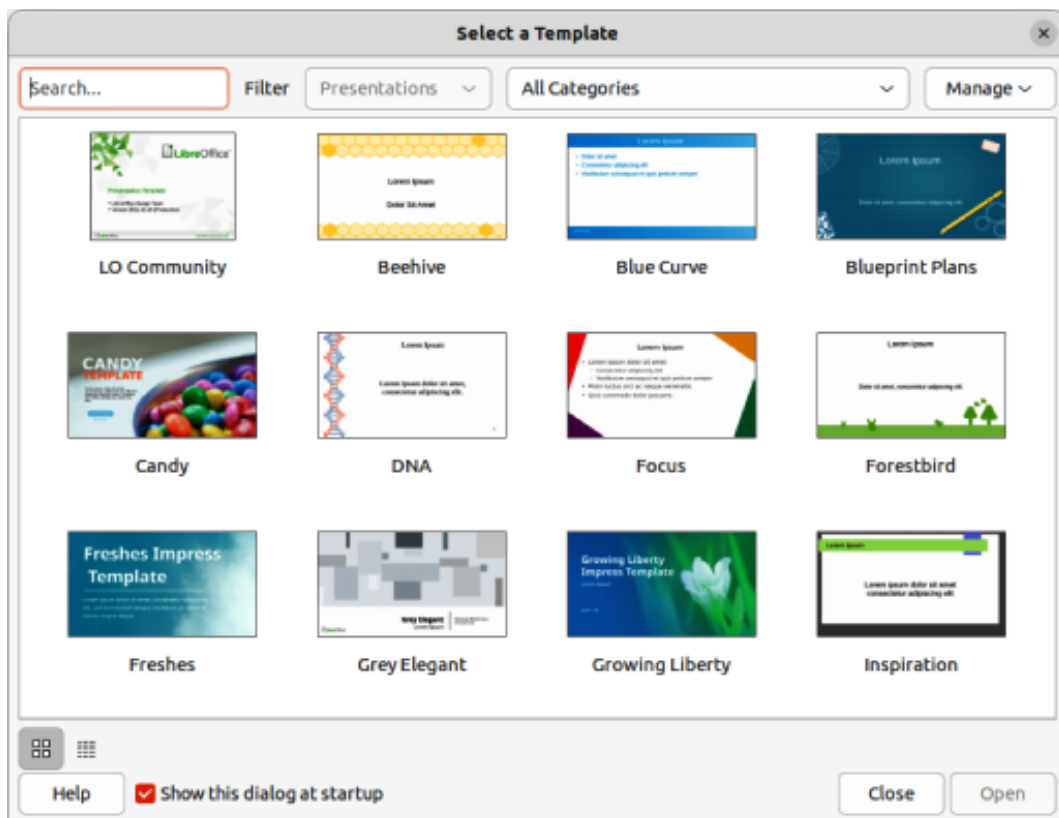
Select a Template

Search...

Filter

Presentations

All Categories

Manage

LibreOffice

Lorem Ipsum

Dolor Sit Amet

Lorem Ipsum

Lorem Ipsum

LO Community

Beehive

Blue Curve

Blueprint Plans

CANDY TEMPLATE

Lorem Ipsum

Lorem ipsum dolor sit amet, consectetur adipiscing elit.

Lorem Ipsum

Lorem Ipsum

Lorem ipsum dolor sit amet, consectetur adipiscing elit.

Candy

DNA

Focus

Forestbird

Freshes Impress Template

Grey Elegant

Growing Liberty Impress Template

Lorem Ipsum

Lorem ipsum dolor sit amet consectetur adipiscing elit

Freshes

Grey Elegant

Growing Liberty

Inspiration

Help

Show this dialog at startup

Close

Open